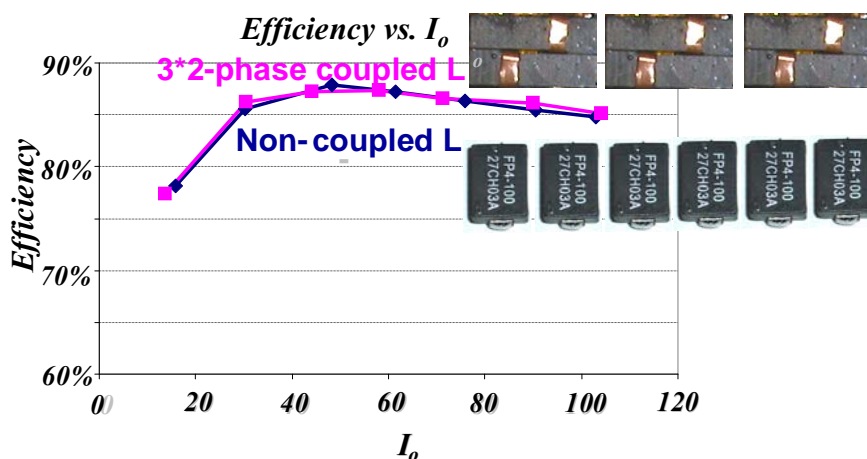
Efficiency vs. $I_o$

3*2-phase coupled L

Non-coupled L

90%

80%

70%

60%

Efficiency

0

20

40

60

80

100

120

$I_o$

FP4-100
27CH03A

FP4-100
27CH03A

FP4-100
27CH03A

FP4-100
27CH03A

FP4-100
27CH03A

FP4-100
27CH03A